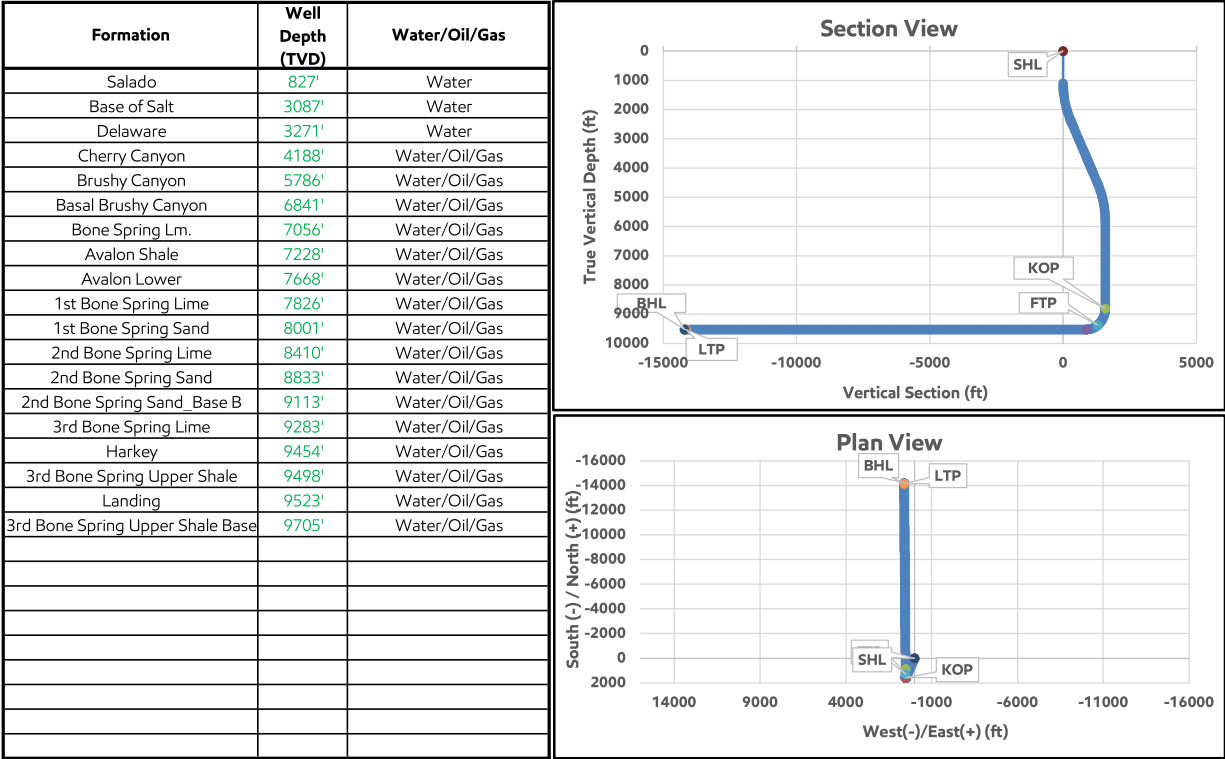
| Formation | Well Depth (TVD) | Water/Oil/Gas |
|---|---|---|
| Salado | 827' | Water |
| Base of Salt | 3087' | Water |
| Delaware | 3271' | Water |
| Cherry Canyon | 4188' | Water/Oil/Gas |
| Brushy Canyon | 5786' | Water/Oil/Gas |
| Basal Brushy Canyon | 6841' | Water/Oil/Gas |
| Bone Spring Lm. | 7056' | Water/Oil/Gas |
| Avalon Shale | 7228' | Water/Oil/Gas |
| Avalon Lower | 7668' | Water/Oil/Gas |
| 1st Bone Spring Lime | 7826' | Water/Oil/Gas |
| 1st Bone Spring Sand | 8001' | Water/Oil/Gas |
| 2nd Bone Spring Lime | 8410' | Water/Oil/Gas |
| 2nd Bone Spring Sand | 8833' | Water/Oil/Gas |
| 2nd Bone Spring Sand_Base B | 9113' | Water/Oil/Gas |
| 3rd Bone Spring Lime | 9283' | Water/Oil/Gas |
| Harkey | 9454' | Water/Oil/Gas |
| 3rd Bone Spring Upper Shale | 9498' | Water/Oil/Gas |
| Landing | 9523' | Water/Oil/Gas |
| 3rd Bone Spring Upper Shale Base | 9705' | Water/Oil/Gas |
| | | |
| | | |
| | | |
| | | |
| | | |
| | | |
| | | |
| | | |
| | | |

Section View
True Vertical Depth (ft)
0 1000 2000 3000 4000 5000 6000 7000 8000 9000 10000
SHL
KOP
FTP
BHL
LTP
-15000 -10000 -5000 0 5000
Vertical Section (ft)

Plan View
South (-) / North (+) (ft)
-16000 -14000 -12000 -10000 -8000 -6000 -4000 -2000 0 2000
BHL
LTP
SHL
KOP
14000 9000 4000 -1000 -6000 -11000 -16000
West(-)/East(+) (ft)